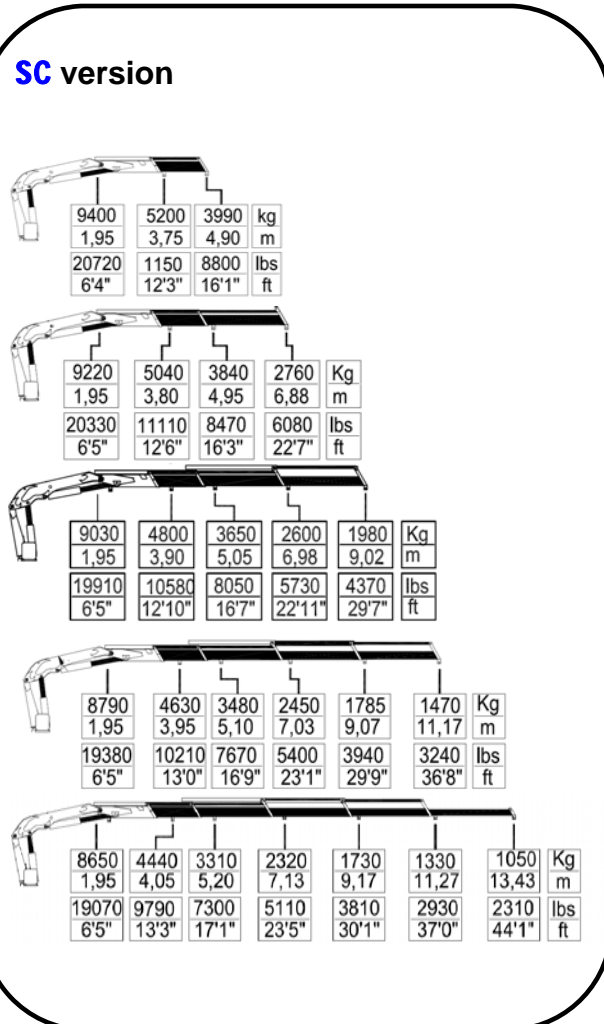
SC version

| 9400 | 5200 | 3990 | kg |
|---|---|---|---|
| 1,95 | 3,75 | 4,90 | m |
| 20720 | 1150 | 8800 | lbs |
| 6'4" | 12'3" | 16'1" | ft |

| 9220 | 5040 | 3840 | 2760 | Kg |
|---|---|---|---|---|
| 1,95 | 3,80 | 4,95 | 6,88 | m |
| 20330 | 11110 | 8470 | 6080 | lbs |
| 6'5" | 12'6" | 16'3" | 22'7" | ft |

| 9030 | 4800 | 3650 | 2600 | 1980 | Kg |
|---|---|---|---|---|---|
| 1,95 | 3,90 | 5,05 | 6,98 | 9,02 | m |
| 19910 | 10580 | 8050 | 5730 | 4370 | lbs |
| 6'5" | 12'10" | 16'7" | 22'11" | 29'7" | ft |

| 8790 | 4630 | 3480 | 2450 | 1785 | 1470 | Kg |
|---|---|---|---|---|---|---|
| 1,95 | 3,95 | 5,10 | 7,03 | 9,07 | 11,17 | m |
| 19380 | 10210 | 7670 | 5400 | 3940 | 3240 | lbs |
| 6'5" | 13'0" | 16'9" | 23'1" | 29'9" | 36'8" | ft |

| 8650 | 4440 | 3310 | 2320 | 1730 | 1330 | 1050 | Kg |
|---|---|---|---|---|---|---|---|
| 1,95 | 4,05 | 5,20 | 7,13 | 9,17 | 11,27 | 13,43 | m |
| 19070 | 9790 | 7300 | 5110 | 3810 | 2930 | 2310 | lbs |
| 6'5" | 13'3" | 17'1" | 23'5" | 30'1" | 37'0" | 44'1" | ft |